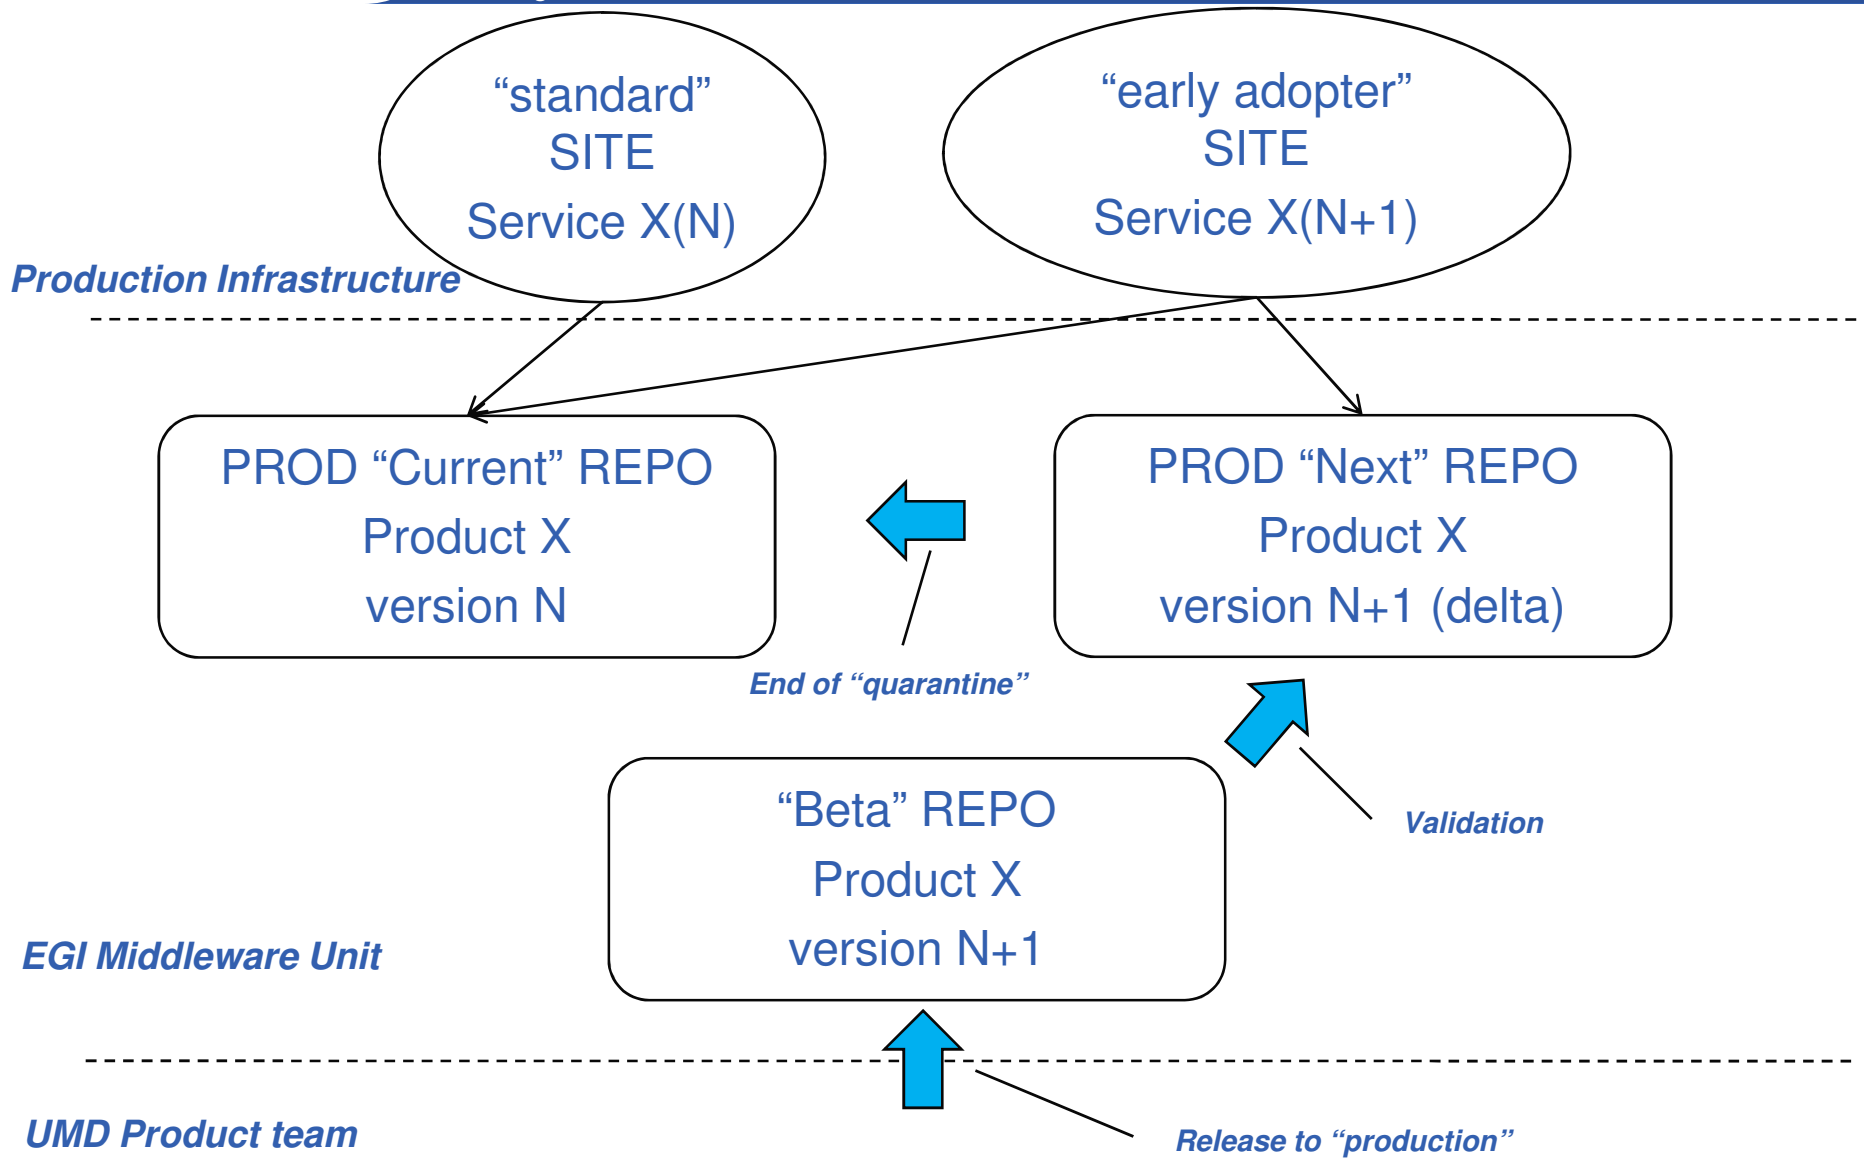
“standard”
SITE
Service X(N)

“early adopter”
SITE
Service X(N+1)

Production Infrastructure

PROD “Current” REPO
Product X
version N

PROD “Next” REPO
Product X
version N+1 (delta)

End of “quarantine”

Validation

“Beta” REPO
Product X
version N+1

EGI Middleware Unit

UMD Product team

Release to “production”